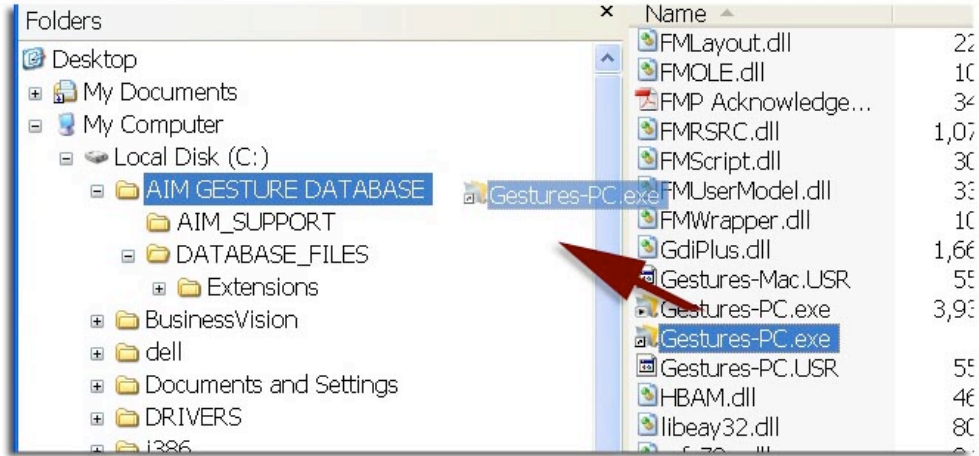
Folders ×

Desktop
My Documents
My Computer
Local Disk (C:)
AIM GESTURE DATABASE
AIM_SUPPORT
DATABASE_FILES
Extensions
BusinessVision
dell
Documents and Settings
DRIVERS
i386

Gestures-PC.exe

| Name | |
|---|---|
| FMLayout.dll | 22 |
| FMOLE.dll | 10 |
| FMP Acknowledge... | 34 |
| FMRSRC.dll | 1,07 |
| FMScript.dll | 30 |
| FMUserModel.dll | 33 |
| FMWrapper.dll | 10 |
| GdiPlus.dll | 1,66 |
| Gestures-Mac.USR | 55 |
| Gestures-PC.exe | 3,93 |
| Gestures-PC.exe | |
| Gestures-PC.USR | 55 |
| HBAM.dll | 46 |
| libeay32.dll | 80 |